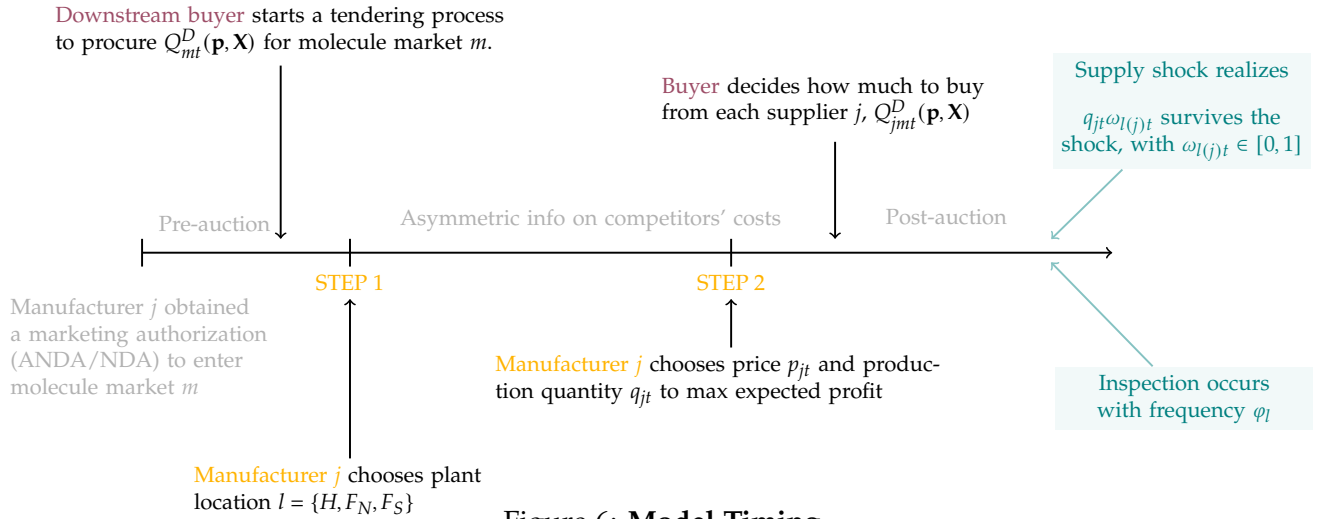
Downstream buyer starts a tendering process to procure $Q^D_{mt}(\mathbf{p}, \mathbf{X})$ for molecule market $m$.

Buyer decides how much to buy from each supplier $j$, $Q^D_{jmt}(\mathbf{p}, \mathbf{X})$

Supply shock realizes

$q_{jt}\omega_{l(j)t}$ survives the shock, with $\omega_{l(j)t} \in [0, 1]$

Pre-auction

Asymmetric info on competitors' costs

Post-auction

STEP 1

STEP 2

Manufacturer $j$ obtained a marketing authorization (ANDA/NDA) to enter molecule market $m$

Manufacturer $j$ chooses price $p_{jt}$ and production quantity $q_{jt}$ to max expected profit

Inspection occurs with frequency $\varphi_l$

Manufacturer $j$ chooses plant location $l = \{H, F_N, F_S\}$

Figure 6: Model Timing